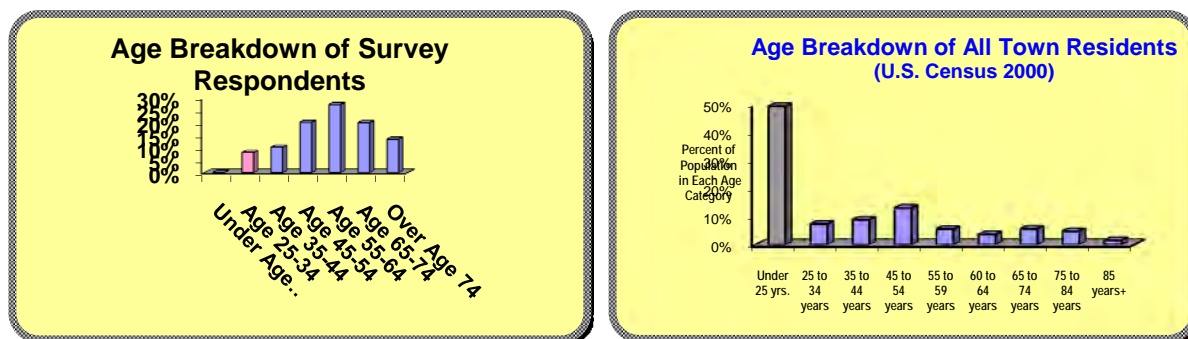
Age Breakdown of Survey Respondents

30%
25%
20%
15%
10%
5%
0%

Under Age...
Age 25-34
Age 35-44
Age 45-54
Age 55-64
Age 65-74
Over Age 74

Age Breakdown of All Town Residents
(U.S. Census 2000)

50%
40%
30%
20%
10%
0%

Percent of Population in Each Age Category

Under 25 yrs.
25 to 34 years
35 to 44 years
45 to 54 years
55 to 59 years
60 to 64 years
65 to 74 years
75 to 84 years
85 years+